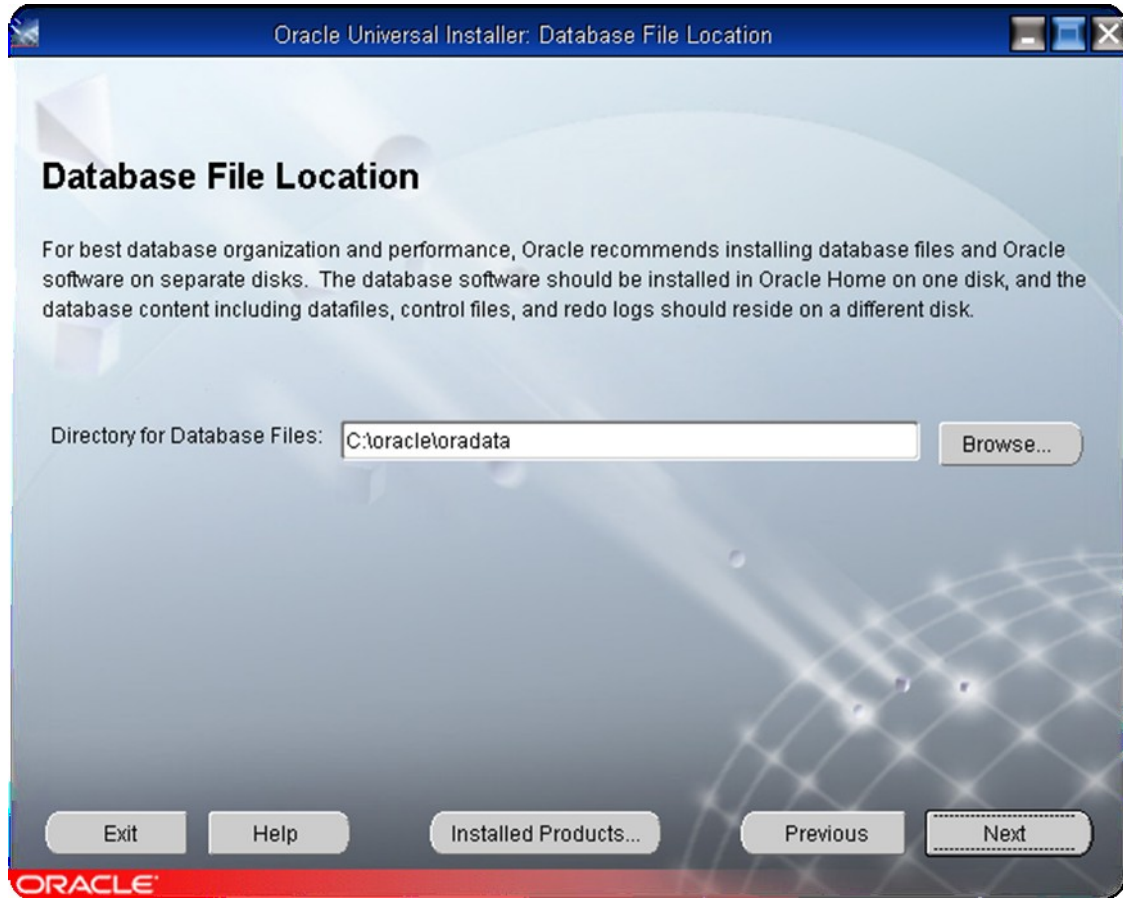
Oracle Universal Installer: Database File Location

Database File Location

For best database organization and performance, Oracle recommends installing database files and Oracle software on separate disks. The database software should be installed in Oracle Home on one disk, and the database content including datafiles, control files, and redo logs should reside on a different disk.

Directory for Database Files: C:\oracle\oradata

Browse...

Exit

Help

Installed Products...

Previous

Next

ORACLE